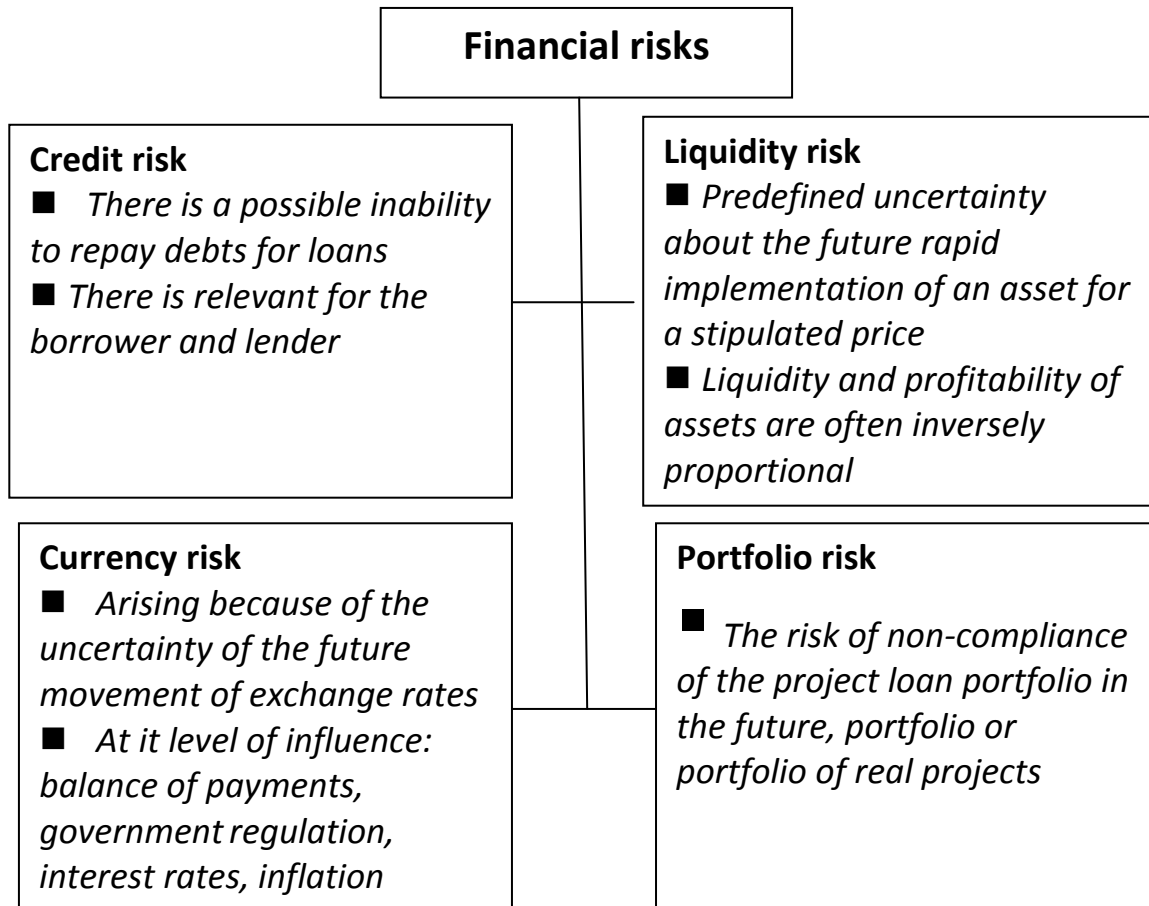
Financial risks

Credit risk
■ There is a possible inability to repay debts for loans
■ There is relevant for the borrower and lender

Liquidity risk
■ Predefined uncertainty about the future rapid implementation of an asset for a stipulated price
■ Liquidity and profitability of assets are often inversely proportional

Currency risk
■ Arising because of the uncertainty of the future movement of exchange rates
■ At it level of influence: balance of payments, government regulation, interest rates, inflation

Portfolio risk
■ The risk of non-compliance of the project loan portfolio in the future, portfolio or portfolio of real projects